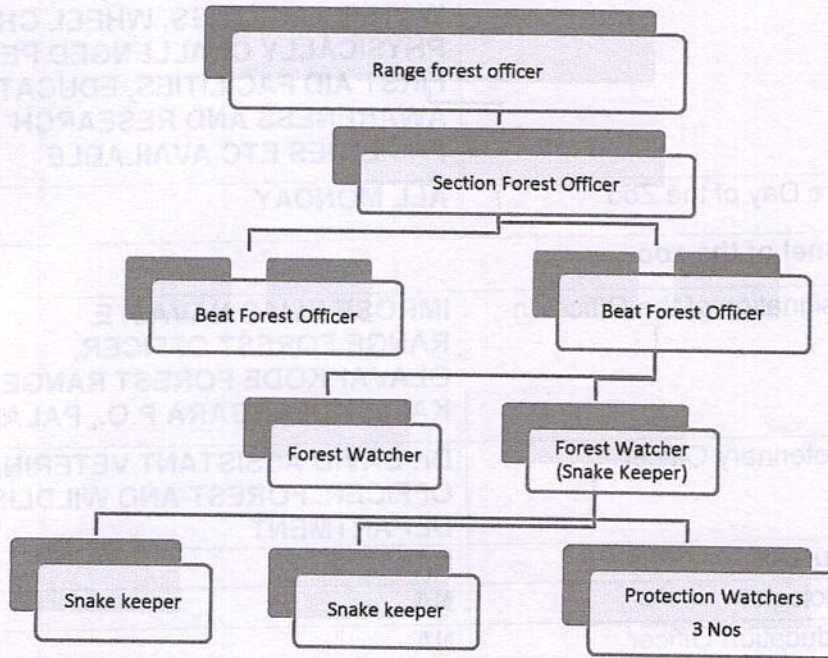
Range forest officer

Section Forest Officer

Beat Forest Officer

Beat Forest Officer

Forest Watcher

Forest Watcher (Snake Keeper)

Snake keeper

Snake keeper

Protection Watchers 3 Nos

S, WHEELCH
PHYSICALLY CHALLENGED PE
FIRST AID FACILITIES, EDUCAT
AWARENESS AND RESEARCH
ES ETC AVAILABLE

e Day of the Zoo

ALL MONDAY

nel of the

IMC
RANGE FOREST OFFICER,
OLAVAKODE FOREST RANGE
KA
ARA P.O., PAL

ASSISTANT VETERIN
OFFICER, FOREST AND WILDLIF
DEPARTMENT

NIL

NIL